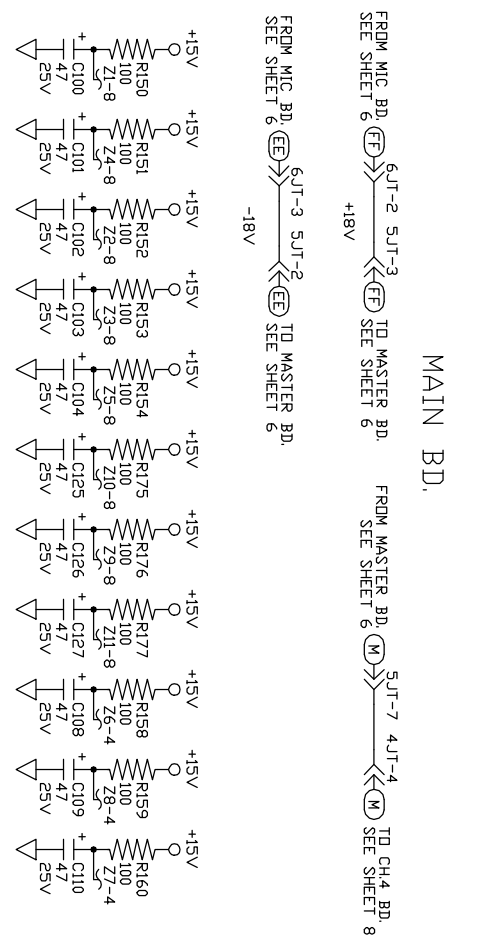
MAIN BD.

FROM MIC BD.
SEE SHEET 6
FF
6JT-2 5JT-3
FF
TO MASTER BD.
SEE SHEET 6
+18V

FROM MIC BD.
SEE SHEET 6
EE
6JT-3 5JT-2
EE
TO MASTER BD.
SEE SHEET 6
-18V

FROM MASTER BD.
SEE SHEET 6
M
5JT-7 4JT-4
M
TO CH.4 BD.
SEE SHEET 8

+15V R150 100 Z1-8 C100 47 25V
+15V R151 100 Z4-8 C101 47 25V
+15V R152 100 Z2-8 C102 47 25V
+15V R153 100 Z3-8 C103 47 25V
+15V R154 100 Z5-8 C104 47 25V
+15V R175 100 Z10-8 C125 47 25V
+15V R176 100 Z9-8 C126 47 25V
+15V R177 100 Z11-8 C127 47 25V
+15V R158 100 Z6-4 C108 47 25V
+15V R159 100 Z8-4 C109 47 25V
+15V R160 100 Z7-4 C110 47 25V